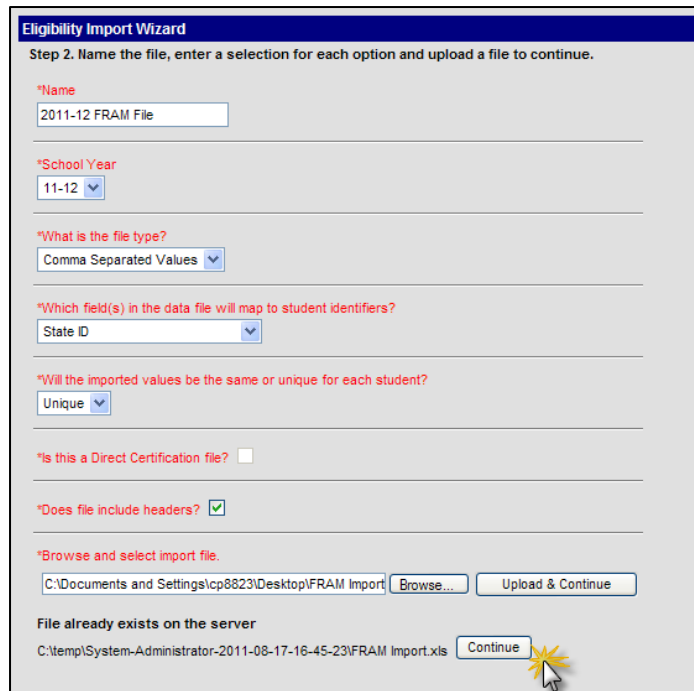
Eligibility Import Wizard

Step 2. Name the file, enter a selection for each option and upload a file to continue.

*Name

2011-12 FRAM File

*School Year

11-12

*What is the file type?

Comma Separated Values

*Which field(s) in the data file will map to student identifiers?

State ID

*Will the imported values be the same or unique for each student?

Unique

*Is this a Direct Certification file?

*Does file include headers?

*Browse and select import file.

C:\Documents and Settings\cp8823\Desktop\FRAM Import

Browse...

Upload & Continue

File already exists on the server

C:\temp\System-Administrator-2011-08-17-16-45-23\FRAM Import.xls

Continue